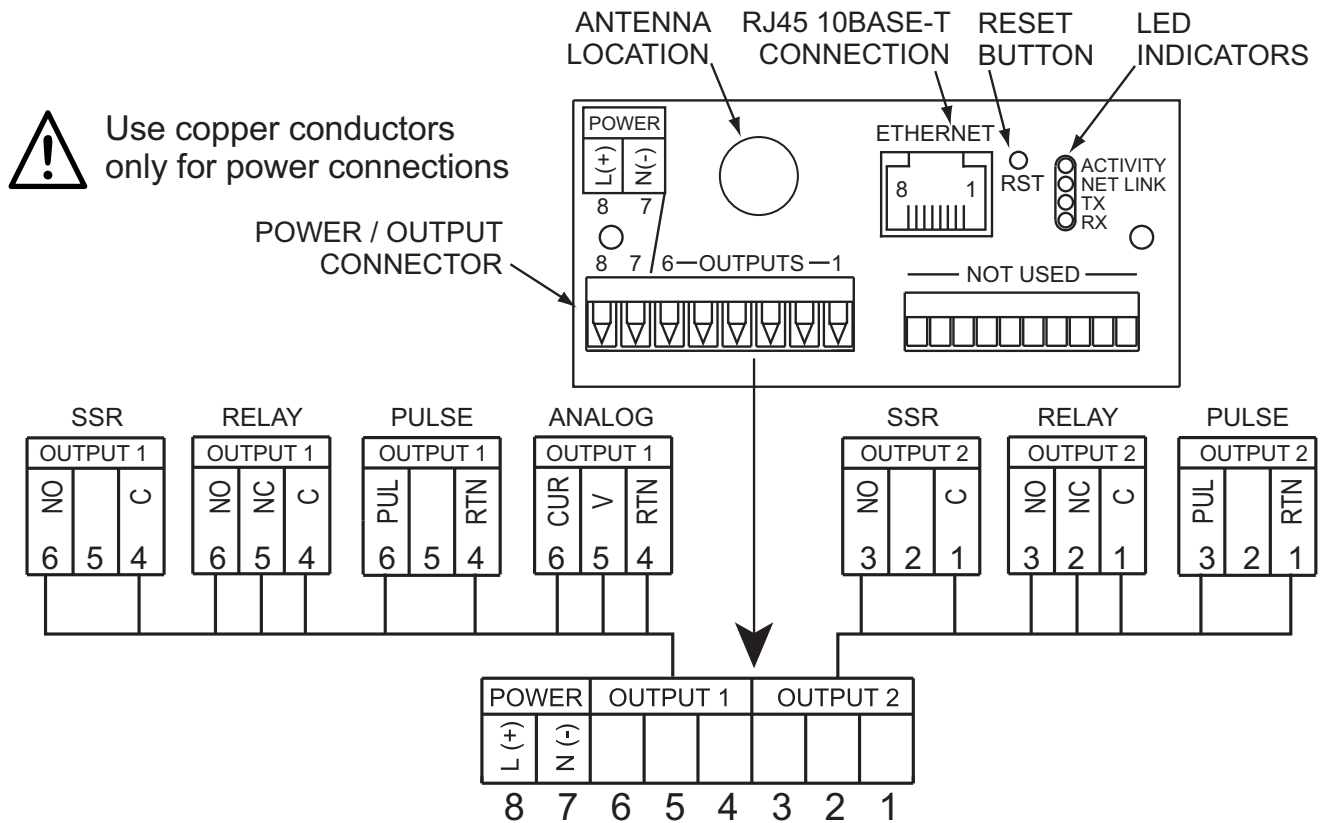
ANTENNA LOCATION

RJ45 10BASE-T CONNECTION

RESET BUTTON

LED INDICATORS

Use copper conductors only for power connections

POWER
L(+) N(-)
8 7

ETHERNET
8 1
RST

ACTIVITY
NET LINK
TX
RX

POWER / OUTPUT CONNECTOR

8 7 6—OUTPUTS—1

—— NOT USED ——

| SSR | | |
|---|---|---|
| OUTPUT 1 | | |
| NO | | C |
| 6 | 5 | 4 |

| RELAY | | |
|---|---|---|
| OUTPUT 1 | | |
| NO | NC | C |
| 6 | 5 | 4 |

| PULSE | | |
|---|---|---|
| OUTPUT 1 | | |
| PUL | | RTN |
| 6 | 5 | 4 |

| ANALOG | | |
|---|---|---|
| OUTPUT 1 | | |
| CUR | V | RTN |
| 6 | 5 | 4 |

| SSR | | |
|---|---|---|
| OUTPUT 2 | | |
| NO | | C |
| 3 | 2 | 1 |

| RELAY | | |
|---|---|---|
| OUTPUT 2 | | |
| NO | NC | C |
| 3 | 2 | 1 |

| PULSE | | |
|---|---|---|
| OUTPUT 2 | | |
| PUL | | RTN |
| 3 | 2 | 1 |

| POWER | | OUTPUT 1 | | | OUTPUT 2 | | |
|---|---|---|---|---|---|---|---|
| L (+) | N (-) | | | | | | |
| 8 | 7 | 6 | 5 | 4 | 3 | 2 | 1 |